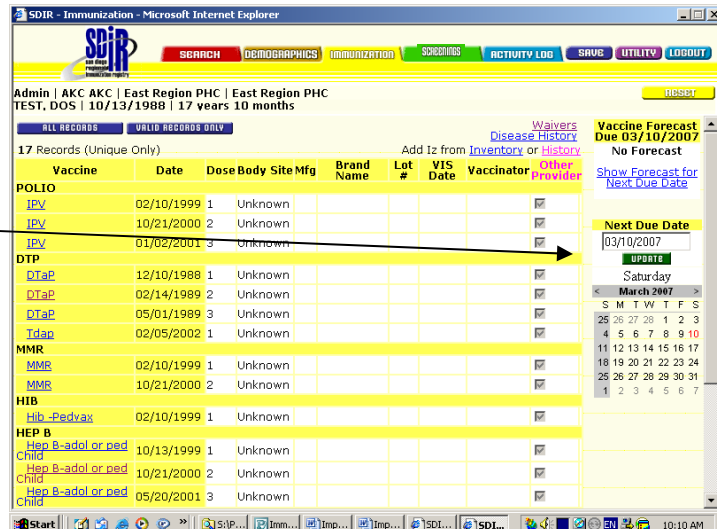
SDIR - Immunization - Microsoft Internet Explorer

SDIR san diego regional immunization registry

SEARCH DEMOGRAPHICS IMMUNIZATION SCREENINGS ACTIVITY LOG SAVE UTILITY LOGOUT

Admin | AKC AKC | East Region PHC | East Region PHC
TEST, DOS | 10/13/1988 | 17 years 10 months

RESET

ALL RECORDS VALID RECORDS ONLY

Waivers
Disease History

17 Records (Unique Only)

Add Iz from Inventory or History

| Vaccine | Date | Dose | Body Site | Mfg | Brand Name | Lot # | VIS Date | Vaccinator | Other Provider |
|---|---|---|---|---|---|---|---|---|---|
| POLIO | | | | | | | | | |
| IPV | 02/10/1999 | 1 | Unknown | | | | | | |
| IPV | 10/21/2000 | 2 | Unknown | | | | | | |
| IPV | 01/02/2001 | 3 | Unknown | | | | | | |
| DTP | | | | | | | | | |
| DTaP | 12/10/1988 | 1 | Unknown | | | | | | |
| DTaP | 02/14/1989 | 2 | Unknown | | | | | | |
| DTaP | 05/01/1989 | 3 | Unknown | | | | | | |
| Tdap | 02/05/2002 | 1 | Unknown | | | | | | |
| MMR | | | | | | | | | |
| MMR | 02/10/1999 | 1 | Unknown | | | | | | |
| MMR | 10/21/2000 | 2 | Unknown | | | | | | |
| HIB | | | | | | | | | |
| Hib -Pedvax | 02/10/1999 | 1 | Unknown | | | | | | |
| HEP B | | | | | | | | | |
| Hep B-adol or ped Child | 10/13/1999 | 1 | Unknown | | | | | | |
| Hep B-adol or ped Child | 10/21/2000 | 2 | Unknown | | | | | | |
| Hep B-adol or ped Child | 05/20/2001 | 3 | Unknown | | | | | | |

Vaccine Forecast Due 03/10/2007
No Forecast

Show Forecast for Next Due Date

Next Due Date
03/10/2007
UPDATE
Saturday
< March 2007 >
S M T W T F S
25 26 27 28 1 2 3
4 5 6 7 8 9 10
11 12 13 14 15 16 17
18 19 20 21 22 23 24
25 26 27 28 29 30 31
1 2 3 4 5 6 7

Start | S:\P... | Imm... | Imp... | Imp... | SDI... | SDI... | EN | 10:10 AM